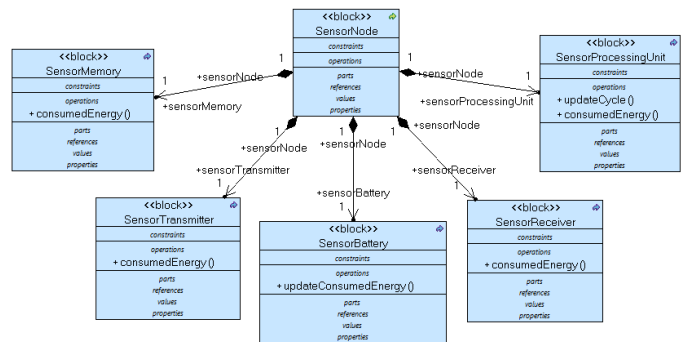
<<block>>
SensorNode
constraints
operations
parts
references
values
properties

<<block>>
SensorMemory
constraints
operations
+ consumedEnergy ()
parts
references
values
properties

<<block>>
SensorProcessingUnit
constraints
operations
+ updateCycle ()
+ consumedEnergy ()
parts
references
values
properties

<<block>>
SensorTransmitter
constraints
operations
+ consumedEnergy ()
parts
references
values
properties

<<block>>
SensorBattery
constraints
operations
+ updateConsumedEnergy ()
parts
references
values
properties

<<block>>
SensorReceiver
constraints
operations
+ consumedEnergy ()
parts
references
values
properties

1 +sensorNode
1 +sensorMemory
1 +sensorNode
1 +sensorProcessingUnit
1 +sensorNode
1 +sensorTransmitter
1 +sensorNode
1 +sensorBattery
1 +sensorNode
1 +sensorReceiver